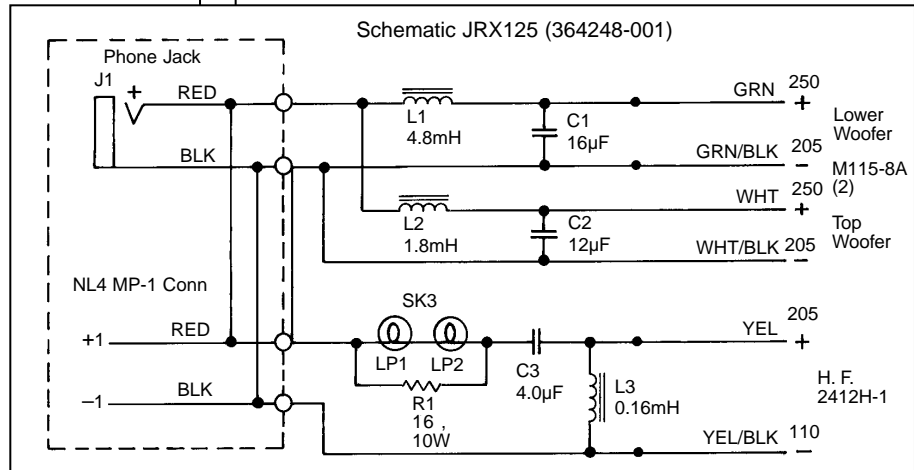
Schematic JRX125 (364248-001)

Phone Jack

J1

+

RED

BLK

NL4 MP-1 Conn

+1

RED

–1

BLK

L1
4.8mH

C1
16µF

L2
1.8mH

C2
12µF

GRN 250 +

Lower Woofer

GRN/BLK 205 –

M115-8A (2)

WHT 250 +

Top Woofer

WHT/BLK 205 –

SK3

LP1

LP2

R1
16 ,
10W

C3
4.0µF

L3
0.16mH

YEL 205 +

H. F.
2412H-1

YEL/BLK 110 –